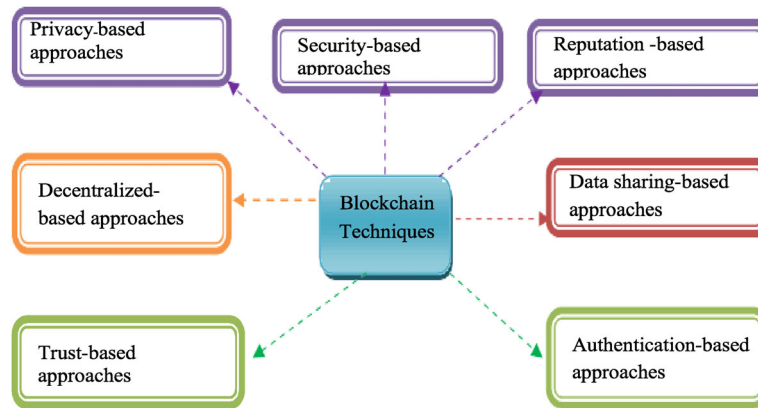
Privacy-based approaches

Security-based approaches

Reputation -based approaches

Decentralized-based approaches

Blockchain Techniques

Data sharing-based approaches

Trust-based approaches

Authentication-based approaches